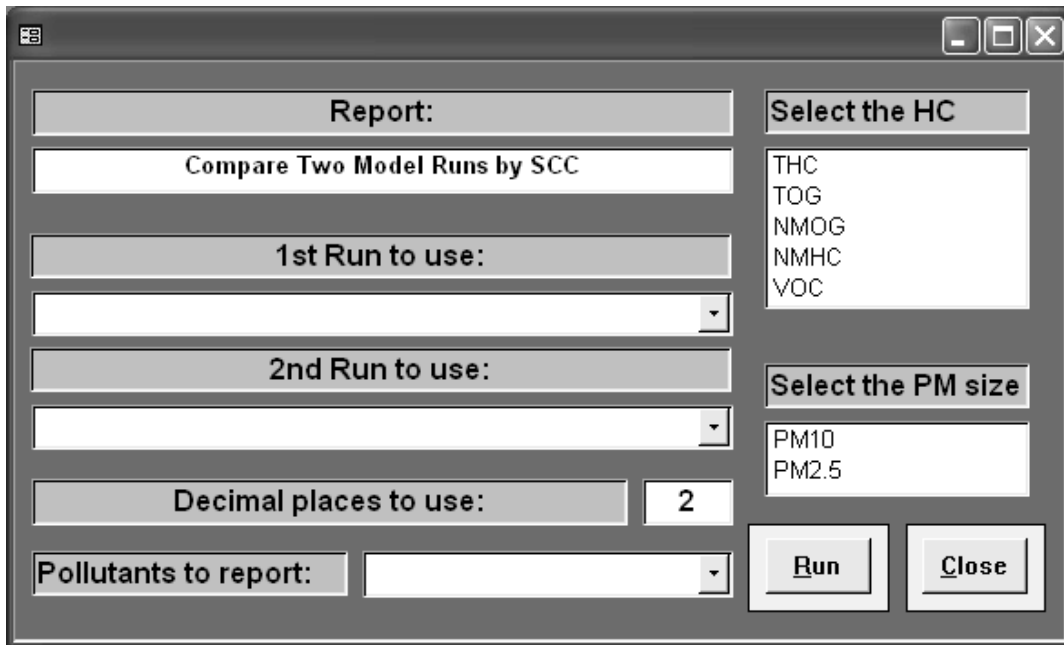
Report:

Compare Two Model Runs by SCC

1st Run to use:

2nd Run to use:

Decimal places to use: 2

Pollutants to report:

Select the HC

THC
TOG
NMOG
NMHC
VOC

Select the PM size

PM10
PM2.5

Run

Close